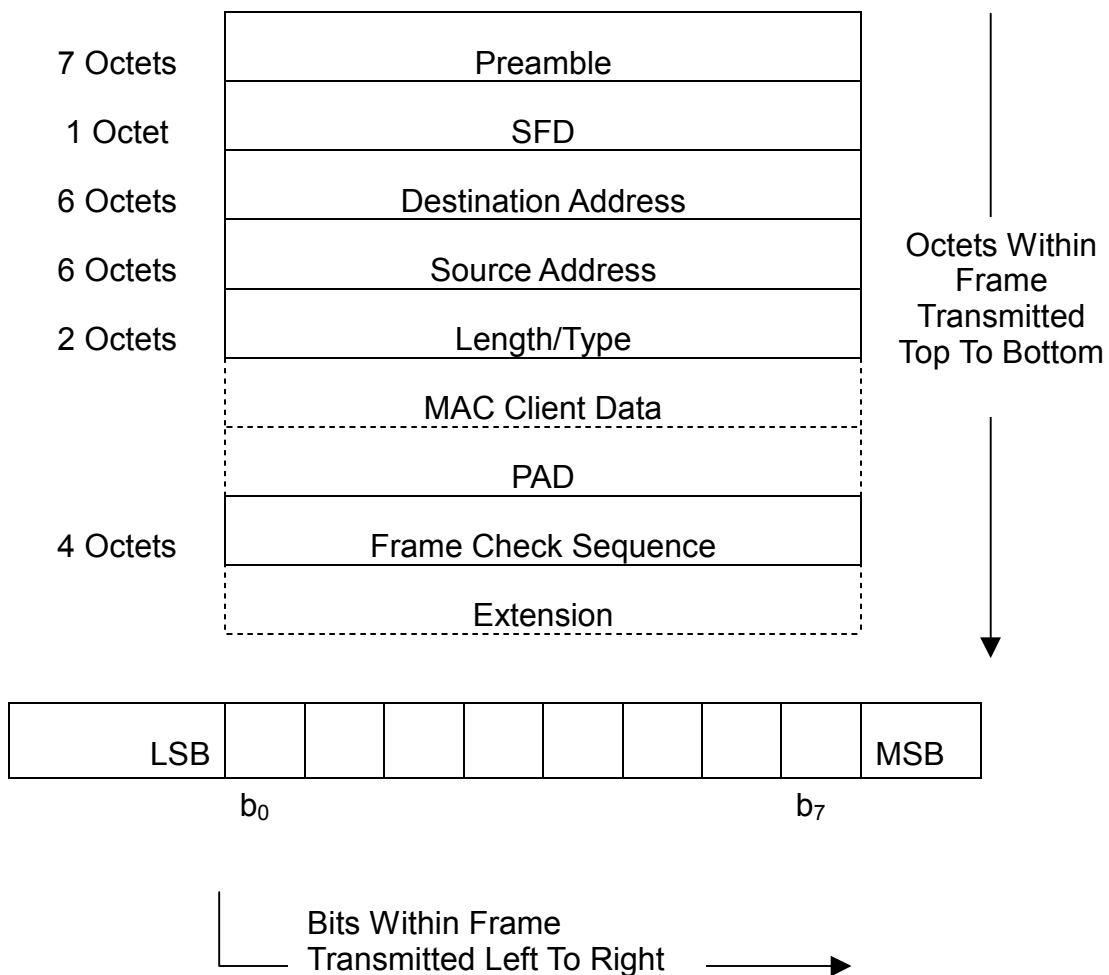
7 Octets | Preamble
1 Octet | SFD
6 Octets | Destination Address
6 Octets | Source Address
2 Octets | Length/Type
MAC Client Data
PAD
4 Octets | Frame Check Sequence
Extension

Octets Within Frame Transmitted Top To Bottom

LSB MSB

$b_0$ $b_7$

Bits Within Frame Transmitted Left To Right